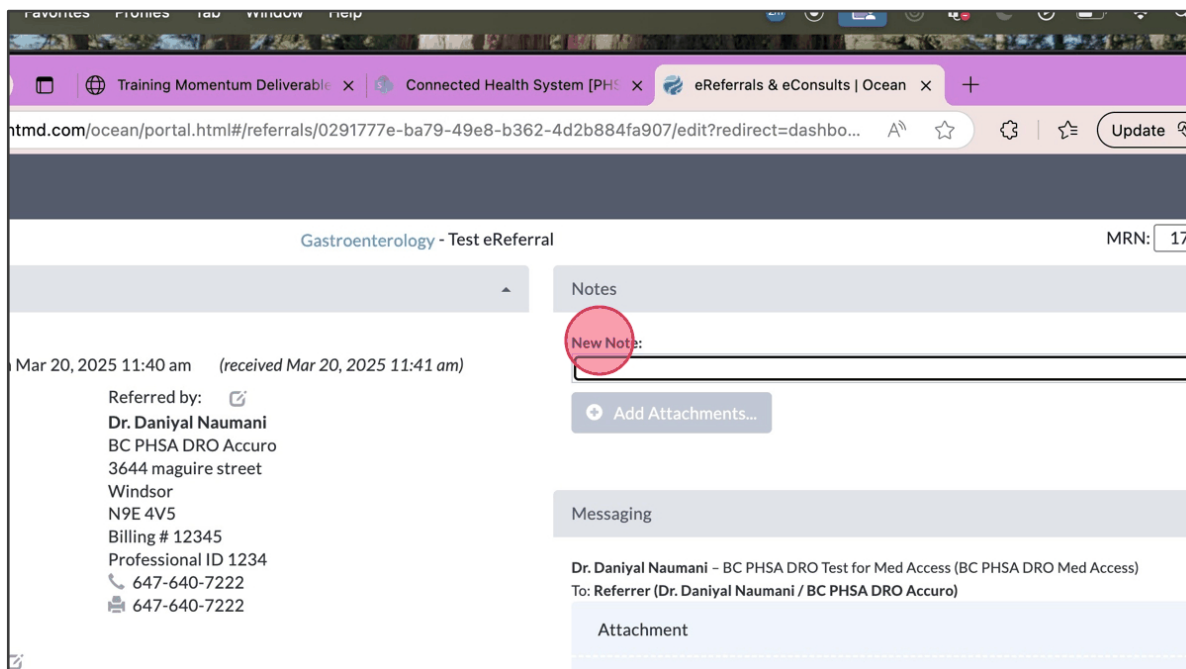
Favorites Profiles Tab Window Help

Training Momentum Deliverable ×
Connected Health System [PHS ×
eReferrals & eConsults | Ocean ×
+

htmd.com/ocean/portal.html#/referrals/0291777e-ba79-49e8-b362-4d2b884fa907/edit?redirect=dashbo...

Update

Gastroenterology - Test eReferral

MRN: 17

Notes

New Note:

Add Attachments...

Mar 20, 2025 11:40 am (received Mar 20, 2025 11:41 am)

Referred by:
Dr. Daniyal Naumani
BC PHSA DRO Accuro
3644 maguire street
Windsor
N9E 4V5
Billing # 12345
Professional ID 1234
647-640-7222
647-640-7222

Messaging

Dr. Daniyal Naumani – BC PHSA DRO Test for Med Access (BC PHSA DRO Med Access)
To: Referrer (Dr. Daniyal Naumani / BC PHSA DRO Accuro)

Attachment